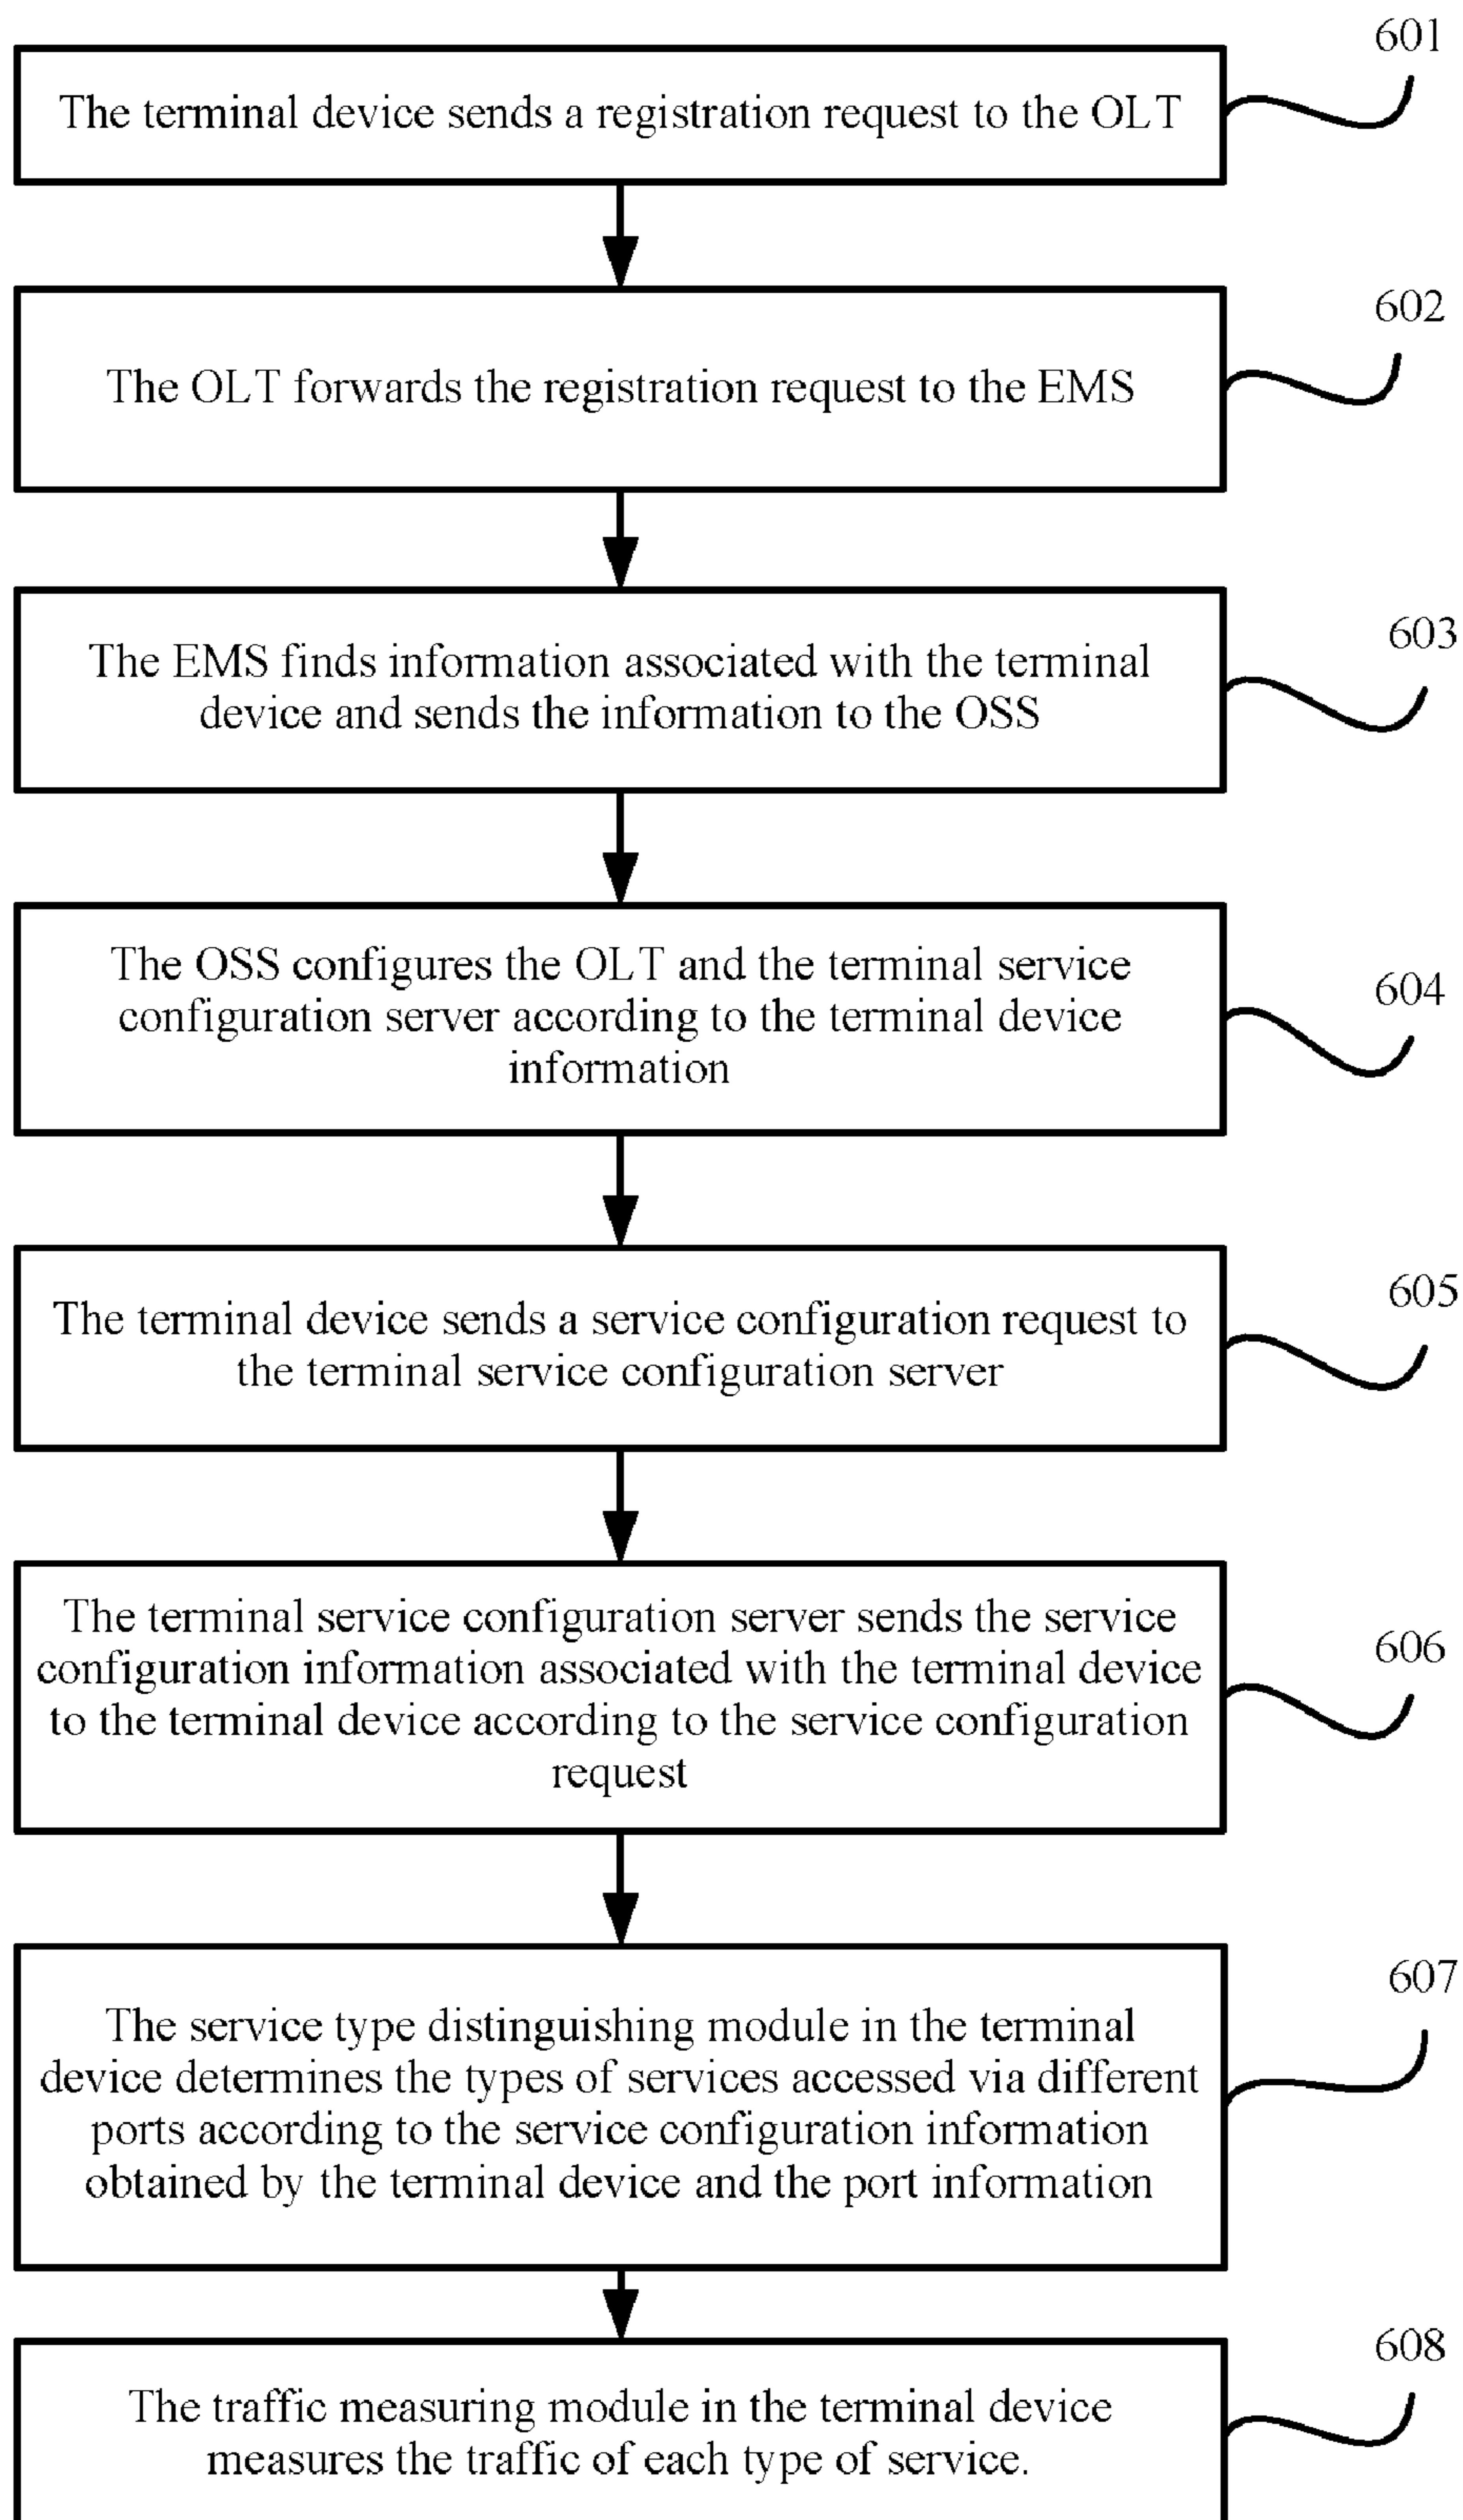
601

The terminal device sends a registration request to the OLT

602

The OLT forwards the registration request to the EMS

603

The EMS finds information associated with the terminal device and sends the information to the OSS

604

The OSS configures the OLT and the terminal service configuration server according to the terminal device information

605

The terminal device sends a service configuration request to the terminal service configuration server

606

The terminal service configuration server sends the service configuration information associated with the terminal device to the terminal device according to the service configuration request

607

The service type distinguishing module in the terminal device determines the types of services accessed via different ports according to the service configuration information obtained by the terminal device and the port information

608

The traffic measuring module in the terminal device measures the traffic of each type of service.